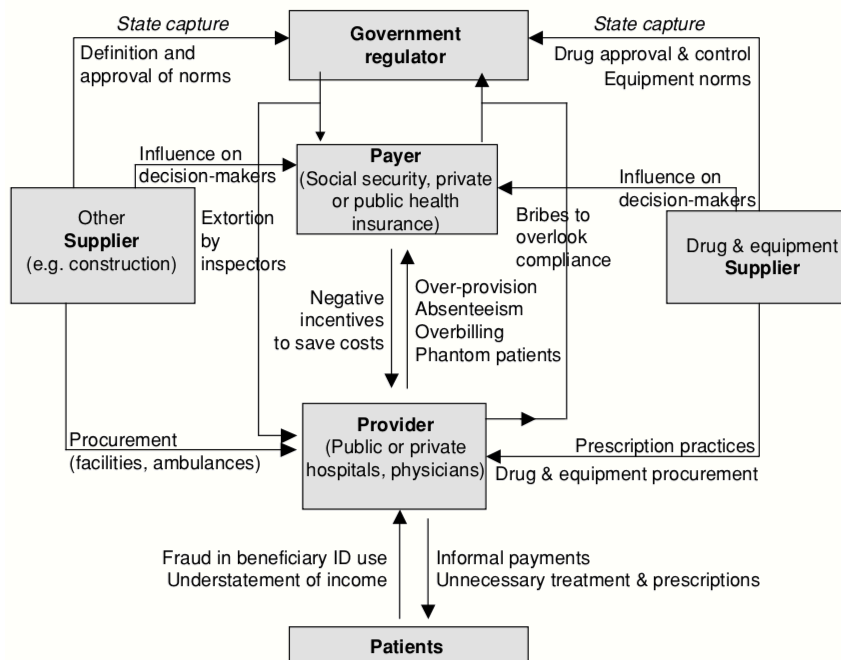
State capture

Definition and approval of norms

Government regulator

State capture

Drug approval & control
Equipment norms

Influence on decision-makers

Payer
(Social security, private or public health insurance)

Influence on decision-makers

Other
Supplier
(e.g. construction)

Extortion by inspectors

Bribes to overlook compliance

Drug & equipment
Supplier

Negative incentives to save costs

Over-provision
Absenteeism
Overbilling
Phantom patients

Procurement
(facilities, ambulances)

Provider
(Public or private hospitals, physicians)

Prescription practices
Drug & equipment procurement

Fraud in beneficiary ID use
Understatement of income

Informal payments
Unnecessary treatment & prescriptions

Patients